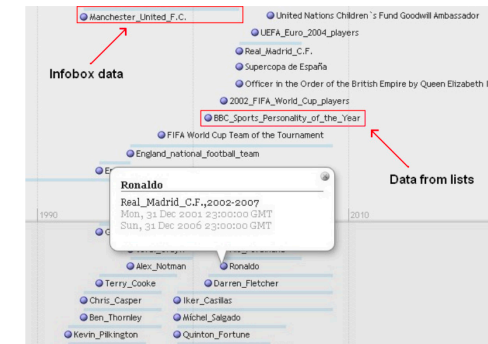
Manchester_United_F.C.
United Nations Children`s Fund Goodwill Ambassador
UEFA_Euro_2004_players
Real_Madrid_C.F.
Supercopa de España
Officer in the Order of the British Empire by Queen Elizabeth I
2002_FIFA_World_Cup_players
BBC_Sports_Personality_of_the_Year
FIFA World Cup Team of the Tournament
England_national_football_team
Infobox data
Data from lists
1990
2010
Ronaldo
Real_Madrid_C.F.,2002-2007
Mon, 31 Dec 2001 23:00:00 GMT
Sun, 31 Dec 2006 23:00:00 GMT
Alex_Notman
Ronaldo
Terry_Cooke
Darren_Fletcher
Chris_Casper
Iker_Casillas
Ben_Thornley
Míchel_Salgado
Kevin_Pilkington
Quinton_Fortune